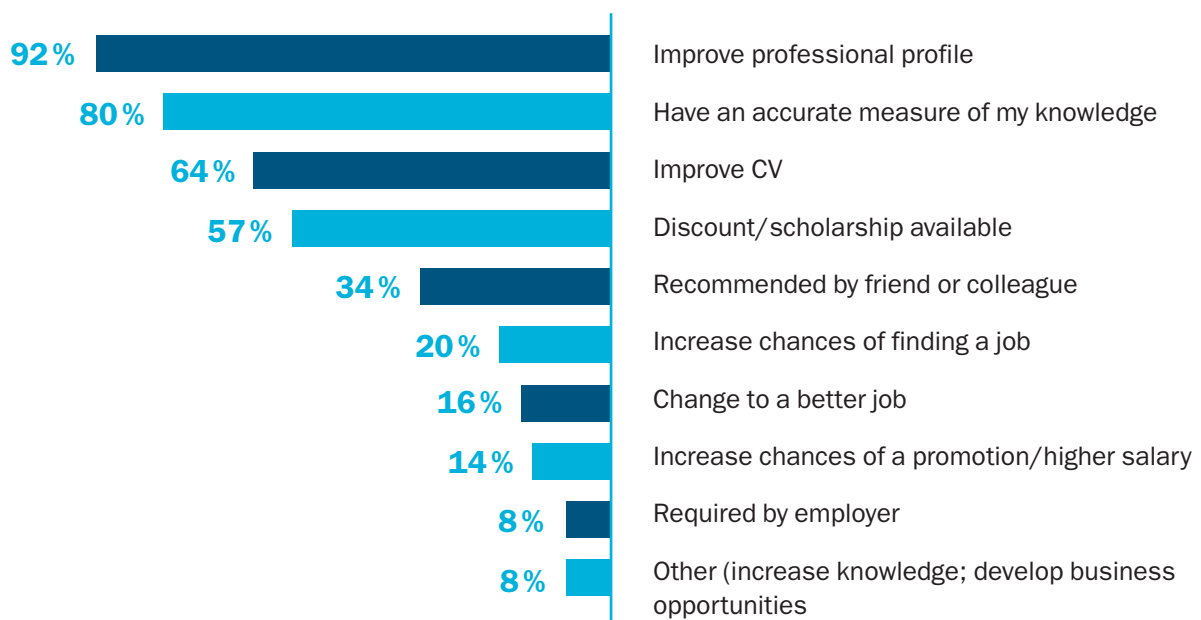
92 % Improve professional profile
80 % Have an accurate measure of my knowledge
64 % Improve CV
57 % Discount/scholarship available
34 % Recommended by friend or colleague
20 % Increase chances of finding a job
16 % Change to a better job
14 % Increase chances of a promotion/higher salary
8 % Required by employer
8 % Other (increase knowledge; develop business opportunities